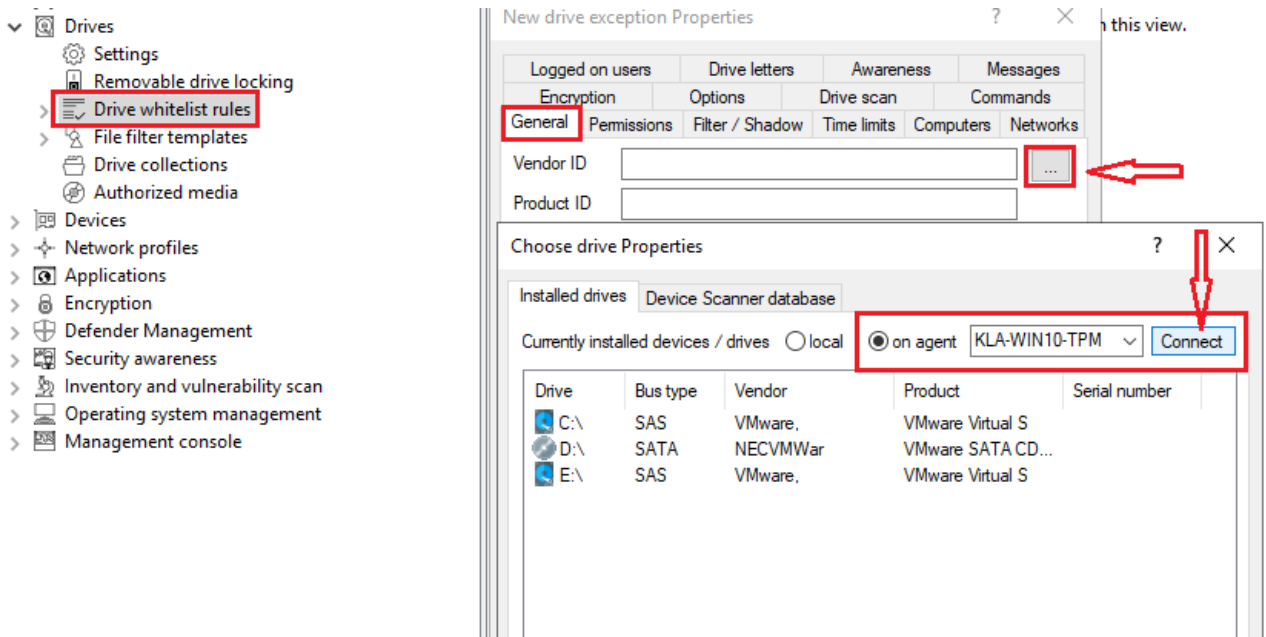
Drives
Settings
Removable drive locking
Drive whitelist rules
File filter templates
Drive collections
Authorized media
Devices
Network profiles
Applications
Encryption
Defender Management
Security awareness
Inventory and vulnerability scan
Operating system management
Management console

New drive exception Properties ? ×
n this view.

Logged on users | Drive letters | Awareness | Messages
Encryption | Options | Drive scan | Commands
General | Permissions | Filter / Shadow | Time limits | Computers | Networks

Vendor ID ...
Product ID

Choose drive Properties ? ×

Installed drives | Device Scanner database

Currently installed devices / drives local on agent KLA-WIN10-TPM Connect

| Drive | Bus type | Vendor | Product | Serial number |
|---|---|---|---|---|
| C:\ | SAS | VMware, | VMware Virtual S | |
| D:\ | SATA | NECVMWar | VMware SATA CD... | |
| E:\ | SAS | VMware, | VMware Virtual S | |